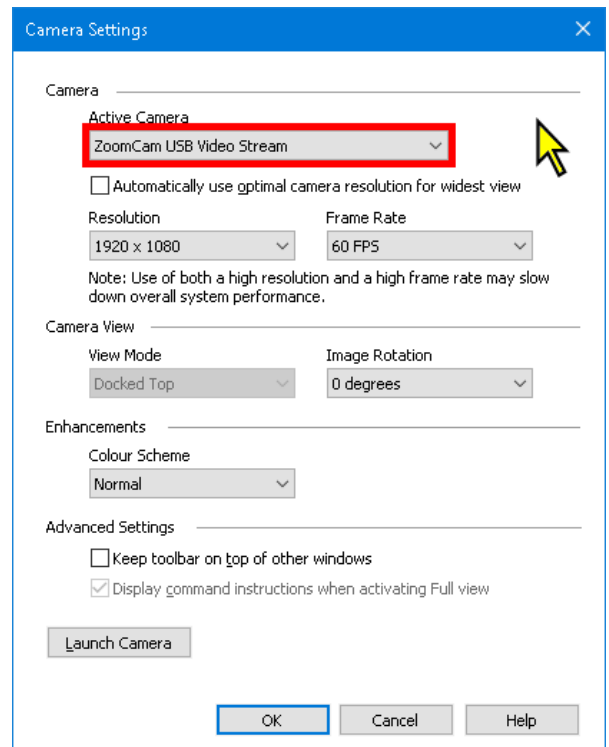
Camera Settings

Camera

Active Camera

ZoomCam USB Video Stream

Automatically use optimal camera resolution for widest view

Resolution

1920 x 1080

Frame Rate

60 FPS

Note: Use of both a high resolution and a high frame rate may slow down overall system performance.

Camera View

View Mode

Docked Top

Image Rotation

0 degrees

Enhancements

Colour Scheme

Normal

Advanced Settings

Keep toolbar on top of other windows

Display command instructions when activating Full view

Launch Camera

OK

Cancel

Help